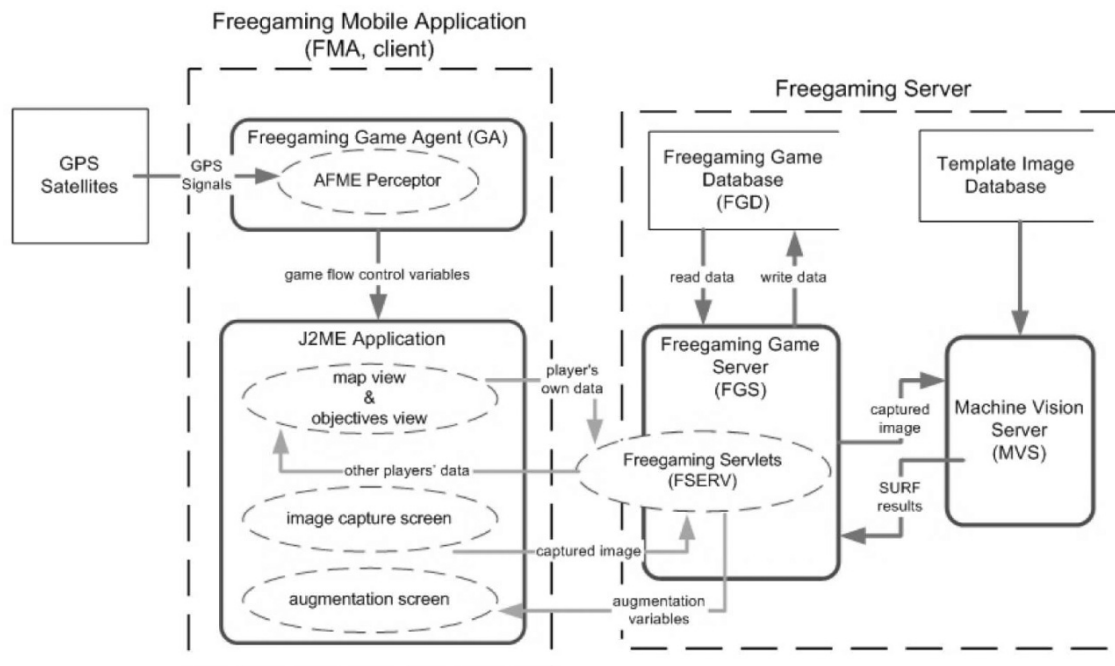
Freegaming Mobile Application
(FMA, client)

Freegaming Server

GPS Satellites

GPS Signals

Freegaming Game Agent (GA)

AFME Perceptor

game flow control variables

J2ME Application

map view
&
objectives view

player's own data

other players' data

image capture screen

captured image

augmentation screen

augmentation variables

Freegaming Game Database
(FGD)

read data

write data

Freegaming Game Server
(FGS)

Freegaming Servlets
(FSERV)

Template Image Database

captured image

SURF results

Machine Vision Server
(MVS)